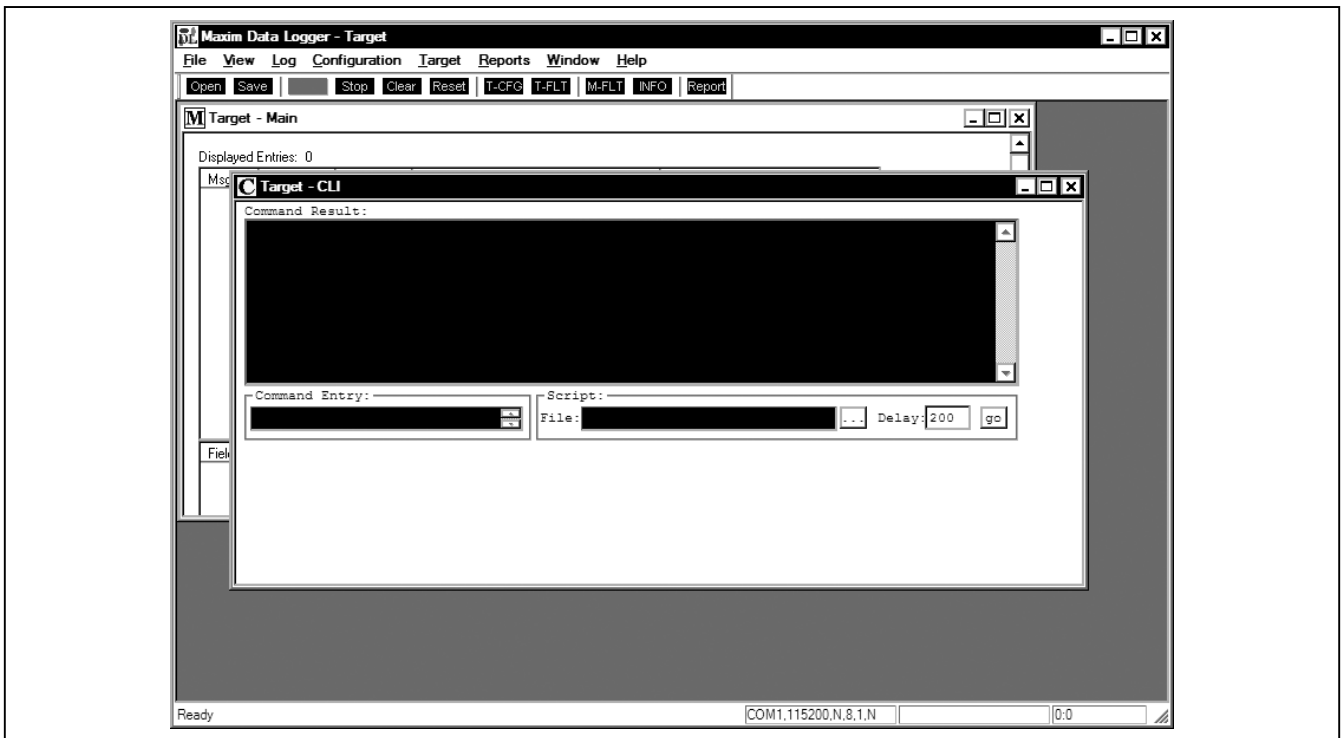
Maxim Data Logger - Target

File View Log Configuration Target Reports Window Help

Open Save Stop Clear Reset T-CFG T-FLT M-FLT INFO Report

M Target - Main

Displayed Entries: 0

Msg

Fiel

C Target - CLI

Command Result:

Command Entry:

Script:

File: ... Delay: 200 go

Ready

COM1,115200,N,8,1,N

0:0